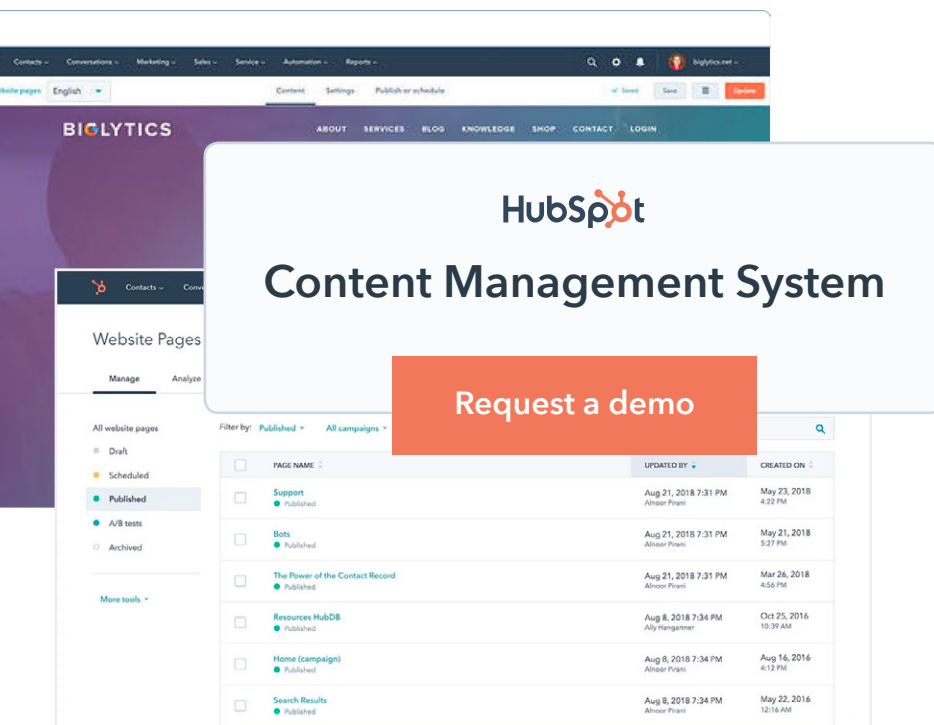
Contacts Conversations Marketing Sales Service Automation Reports

biglytics.net

website pages English

Content Settings Publish or schedule

Saved Save Update

BIGLYTICS

ABOUT SERVICES BLOG KNOWLEDGE SHOP CONTACT LOGIN

HubSpot

Content Management System

Request a demo

Contacts Conv

Website Pages

Manage Analyze

All website pages

Draft

Scheduled

Published

A/B tests

Archived

More tools

Filter by: Published All campaigns

| | PAGE NAME | UPDATED BY | CREATED ON |
|---|---|---|---|
| | Support Published | Aug 21, 2018 7:31 PM Alnoor Pirani | May 23, 2018 4:22 PM |
| | Bots Published | Aug 21, 2018 7:31 PM Alnoor Pirani | May 21, 2018 5:27 PM |
| | The Power of the Contact Record Published | Aug 21, 2018 7:31 PM Alnoor Pirani | Mar 26, 2018 4:56 PM |
| | Resources HubDB Published | Aug 8, 2018 7:34 PM Ally Hangartner | Oct 25, 2016 10:39 AM |
| | Home (campaign) Published | Aug 8, 2018 7:34 PM Alnoor Pirani | Aug 16, 2016 4:12 PM |
| | Search Results Published | Aug 8, 2018 7:34 PM Alnoor Pirani | May 22, 2016 12:16 AM |